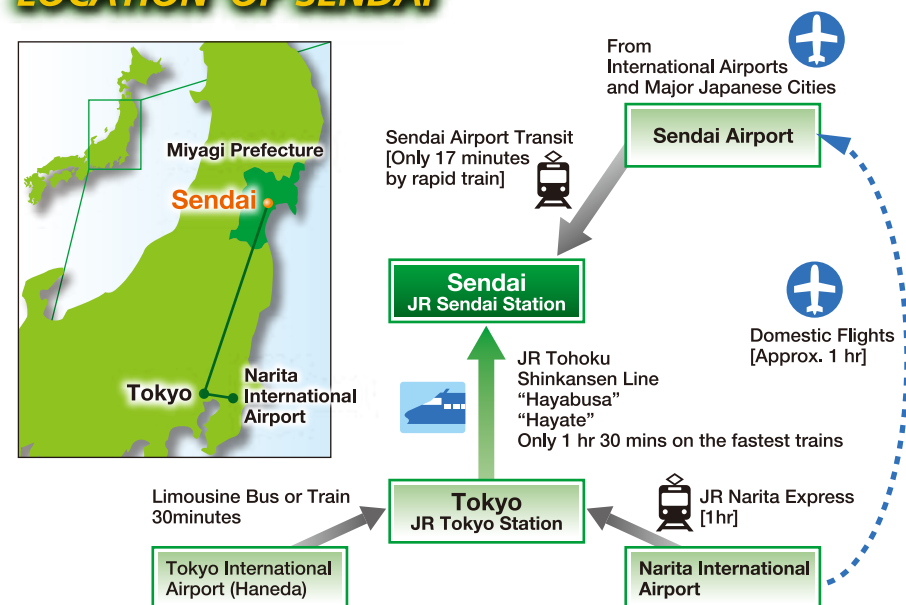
LOCATION OF SENDAI

Miyagi Prefecture
Sendai
Tokyo
Narita International Airport

From International Airports and Major Japanese Cities

Sendai Airport

Sendai Airport Transit [Only 17 minutes by rapid train]

Sendai
JR Sendai Station

Domestic Flights [Approx. 1 hr]

JR Tohoku Shinkansen Line
"Hayabusa"
"Hayate"
Only 1 hr 30 mins on the fastest trains

Limousine Bus or Train 30minutes

Tokyo
JR Tokyo Station

JR Narita Express [1hr]

Tokyo International Airport (Haneda)

Narita International Airport